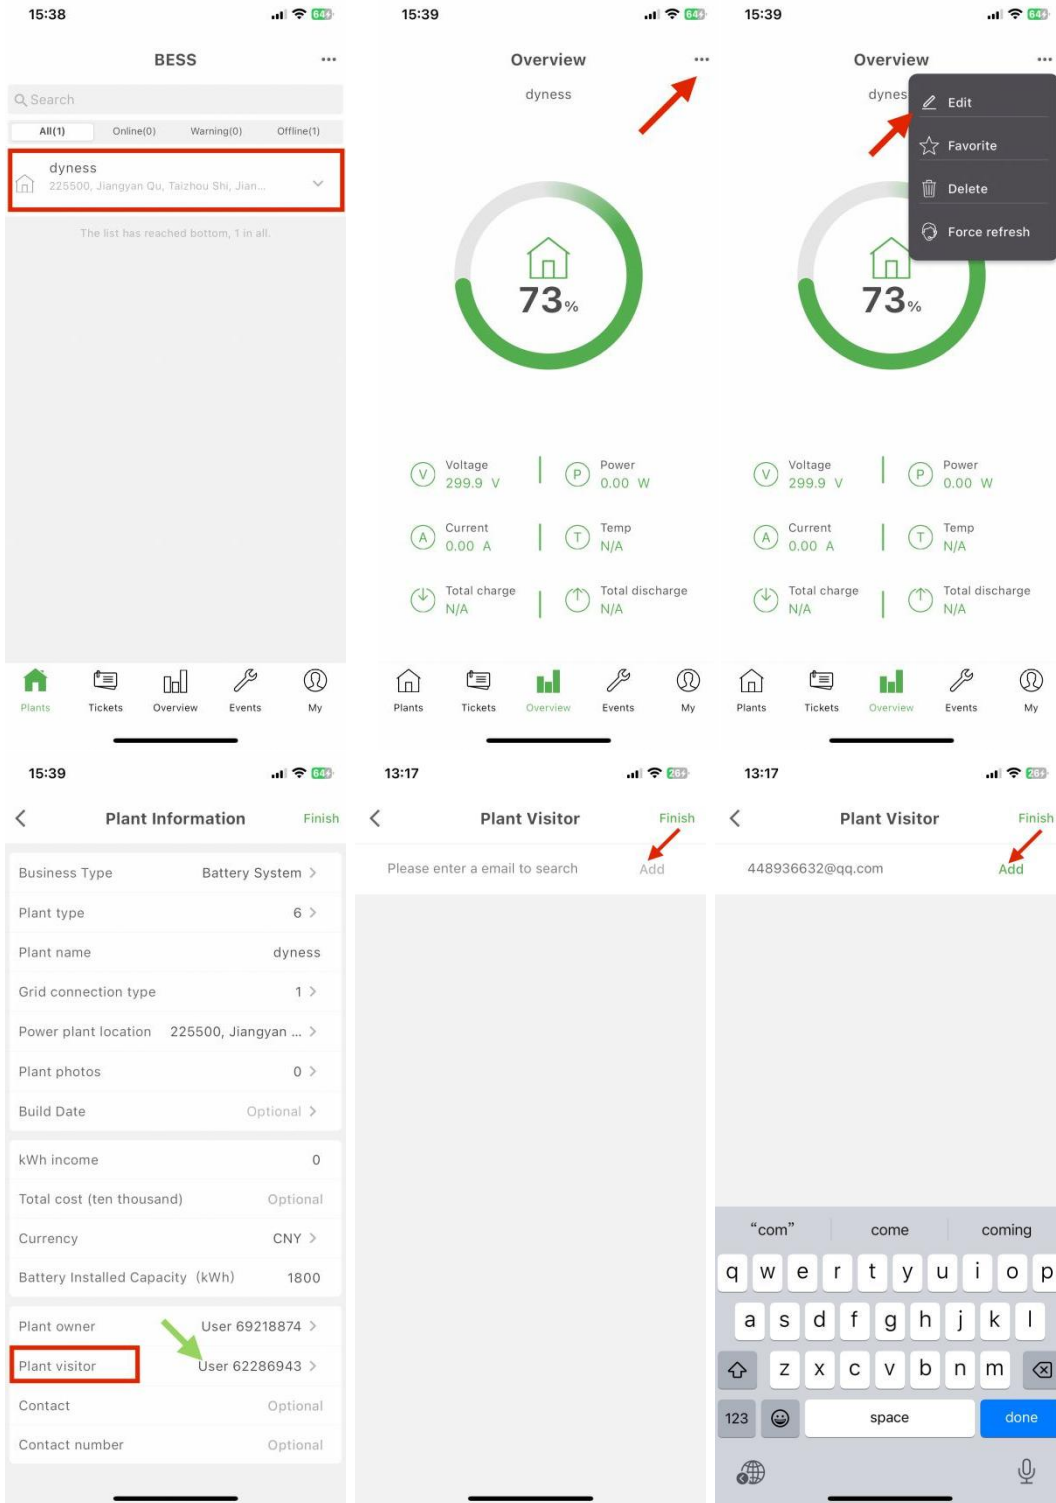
15:38

BESS

Search

All(1) Online(0) Warning(0) Offline(1)

dyness
225500, Jiangyan Qu, Taizhou Shi, Jian...

The list has reached bottom, 1 in all.

Plants Tickets Overview Events My

15:39

Overview

dyness

73%

Voltage 299.9 V
Power 0.00 W
Current 0.00 A
Temp N/A
Total charge N/A
Total discharge N/A

Plants Tickets Overview Events My

15:39

Overview

dyness

Edit
Favorite
Delete
Force refresh

73%

Voltage 299.9 V
Power 0.00 W
Current 0.00 A
Temp N/A
Total charge N/A
Total discharge N/A

Plants Tickets Overview Events My

15:39

Plant Information Finish

| | |
|---|---|
| Business Type | Battery System |
| Plant type | 6 |
| Plant name | dyness |
| Grid connection type | 1 |
| Power plant location | 225500, Jiangyan ... |
| Plant photos | 0 |
| Build Date | Optional |
| kWh income | 0 |
| Total cost (ten thousand) | Optional |
| Currency | CNY |
| Battery Installed Capacity (kWh) | 1800 |
| Plant owner | User 69218874 |
| Plant visitor | User 62286943 |
| Contact | Optional |
| Contact number | Optional |

13:17

Plant Visitor Finish

Please enter a email to search Add

13:17

Plant Visitor Finish

448936632@qq.com Add

"com" come coming
q w e r t y u i o p
a s d f g h j k l
z x c v b n m
123 space done